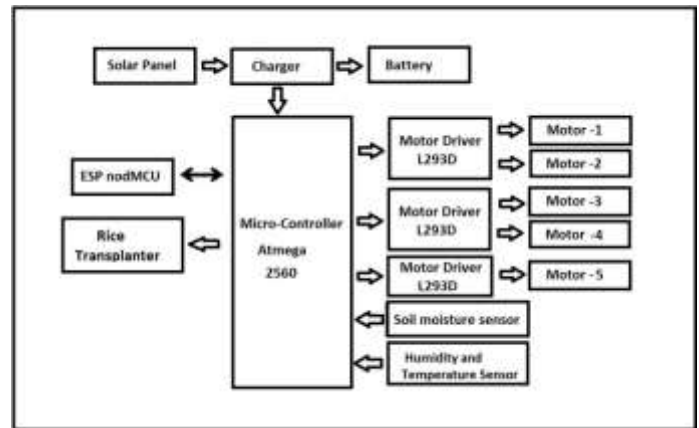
Solar Panel

Charger

Battery

ESP nodMCU

Rice Transplanter

Micro-Controller Atmega 2560

Motor Driver L293D

Motor -1

Motor -2

Motor Driver L293D

Motor -3

Motor -4

Motor Driver L293D

Motor - 5

Soil moisture sensor

Humidity and Temperature Sensor